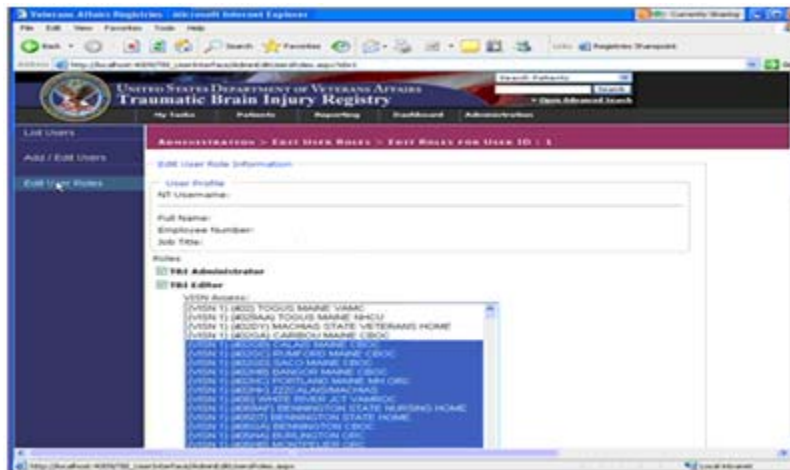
Veterans Affairs Registries - Microsoft Internet Explorer

File Edit View Favorites Tools Help

Back Search Favorites

Links Registries Sharepoint

Address http://localhost:4059/TBI_UserInterface/Admin/EditUserRoles.aspx?id=1

UNITED STATES DEPARTMENT OF VETERANS AFFAIRS
Traumatic Brain Injury Registry

Search Patients
Search
Open Advanced Search

My Tasks Patients Reporting Dashboard Administration

List Users
Add / Edit Users
Edit User Roles

ADMINISTRATION > EDIT USER ROLES > EDIT ROLES FOR USER ID : 1

Edit User Role Information

User Profile
NT Username:

Full Name:
Employee Number:
Job Title:

Roles
TBI Administrator
TBI Editor
VISN Access:
(VISN 1) (402) TOGUS MAINE VAMC
(VISN 1) (402AA) TOGUS MAINE NHCU
(VISN 1) (402DY) MACHIAS STATE VETERANS HOME
(VISN 1) (402GA) CARIBOU MAINE CBOC
(VISN 1) (402GB) CALAIS MAINE CBOC
(VISN 1) (402GC) RUMFORD MAINE CBOC
(VISN 1) (402GD) SACO MAINE CBOC
(VISN 1) (402HB) BANGOR MAINE CBOC
(VISN 1) (402HC) PORTLAND MAINE MH ORC
(VISN 1) (402HD) ZZCALAIS/MACHIAS
(VISN 1) (405) WHITE RIVER JCT VAMROC
(VISN 1) (405AP) BENNINGTON STATE NURSING HOME
(VISN 1) (405D7) BENNINGTON STATE HOME
(VISN 1) (405GA) BENNINGTON CBOC
(VISN 1) (405HA) BURLINGTON OPC
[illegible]

http://localhost:4059/TBI_UserInterface/Admin/EditUserRoles.aspx

Local intranet